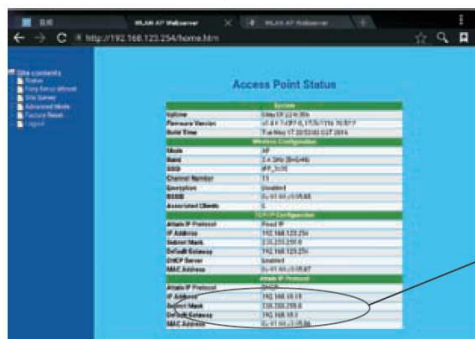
WLAN AP Webserver
WLAN AP Webserver
http://192.168.123.254/home.htm

Site contents
Status
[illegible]
Site Survey
Advanced Mode
Factory Reset
Logout

Access Point Status

| System | |
|---|---|
| Uptime | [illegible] |
| Firmware Version | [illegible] |
| Build Time | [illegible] |
| Wireless Configuration | |
| Mode | AP |
| Band | 2.4 GHz (B+G+N) |
| SSID | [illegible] |
| Channel Number | 11 |
| Encryption | Disabled |
| BSSID | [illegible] |
| Associated Clients | 0 |
| TCP/IP Configuration | |
| Attain IP Protocol | Fixed IP |
| IP Address | 192.168.123.254 |
| Subnet Mask | 255.255.255.0 |
| Default Gateway | 192.168.123.254 |
| DHCP Server | Enabled |
| MAC Address | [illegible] |
| WAN Configuration | |
| Attain IP Protocol | DHCP |
| IP Address | 192.168.10.19 |
| Subnet Mask | 255.255.255.0 |
| Default Gateway | 192.168.10.1 |
| MAC Address | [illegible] |